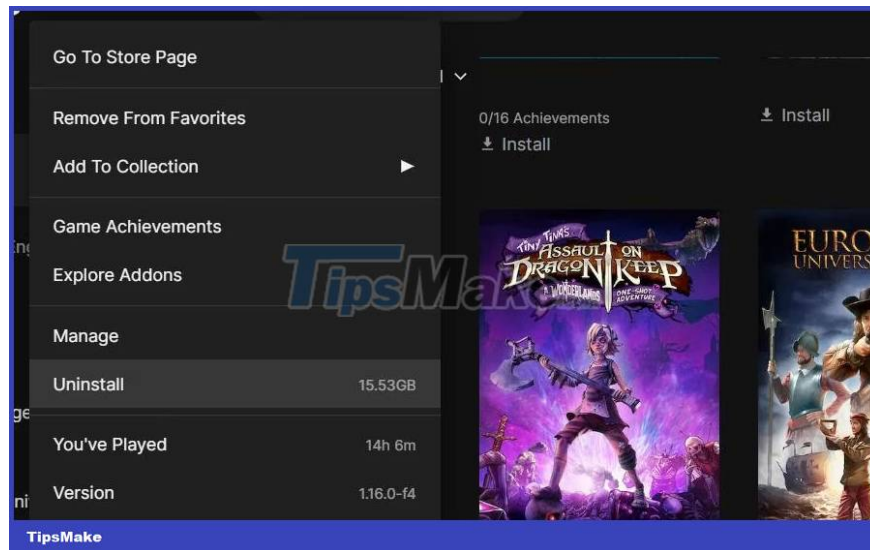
Go To Store Page

Remove From Favorites

Add To Collection ▶

Game Achievements

Explore Addons

Manage

Uninstall 15.53GB

You've Played 14h 6m

Version 1.16.0-f4

0/16 Achievements

Install

Install

TINY TINA'S ASSAULT ON DRAGON KEEP A WONDERLANDS ONE-SHOT ADVENTURE

EURO UNIVERS

TipsMake

TipsMake